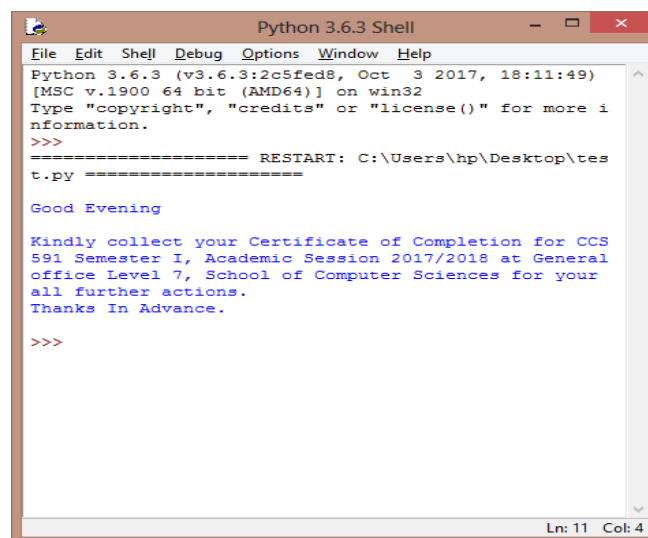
Python 3.6.3 Shell

File Edit Shell Debug Options Window Help

Python 3.6.3 (v3.6.3:2c5fed8, Oct 3 2017, 18:11:49) [MSC v.1900 64 bit (AMD64)] on win32
Type "copyright", "credits" or "license()" for more information.
>>>
==================== RESTART: C:\Users\hp\Desktop\test.py ====================

Good Evening

Kindly collect your Certificate of Completion for CCS 591 Semester I, Academic Session 2017/2018 at General office Level 7, School of Computer Sciences for your all further actions.
Thanks In Advance.

>>>

Ln: 11 Col: 4